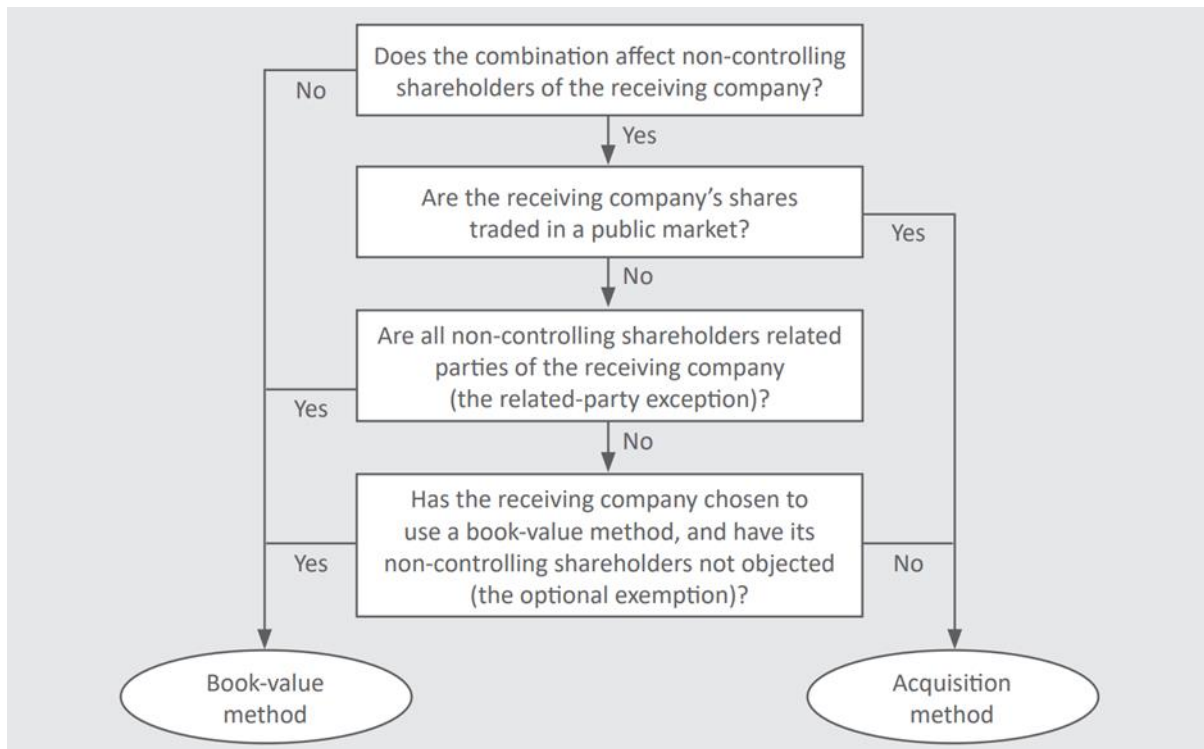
Does the combination affect non-controlling shareholders of the receiving company?

No

Yes

Are the receiving company's shares traded in a public market?

Yes

No

Are all non-controlling shareholders related parties of the receiving company (the related-party exception)?

Yes

No

Has the receiving company chosen to use a book-value method, and have its non-controlling shareholders not objected (the optional exemption)?

Yes

No

Book-value method

Acquisition method